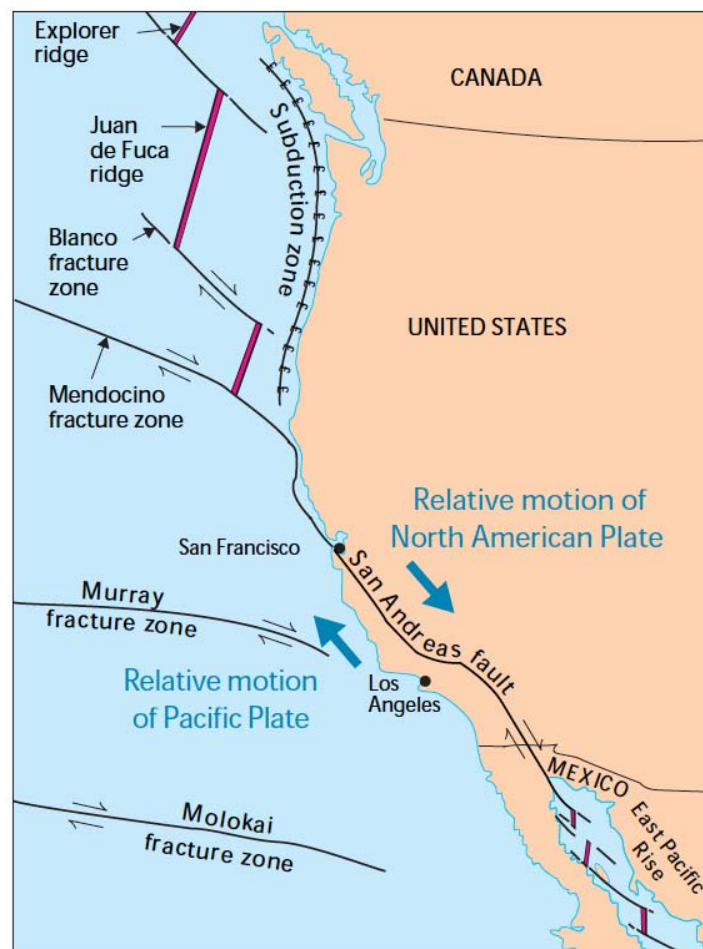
Explorer ridge

Juan de Fuca ridge

Blanco fracture zone

Mendocino fracture zone

Subduction zone

CANADA

UNITED STATES

Relative motion of North American Plate

San Francisco

San Andreas fault

Murray fracture zone

Relative motion of Pacific Plate

Los Angeles

MEXICO

East Pacific Rise

Molokai fracture zone